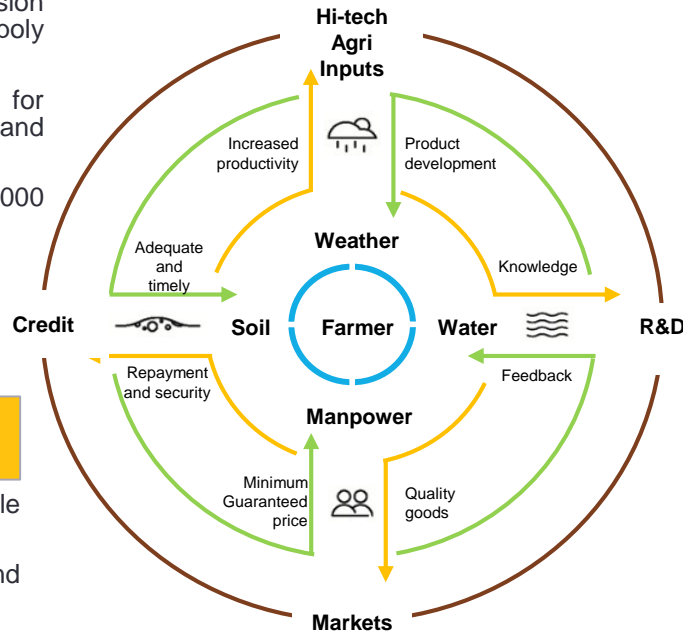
sion
poly

for
and

000

le

nd

Hi-tech Agri Inputs

Increased productivity

Product development

Weather

Adequate and timely

Knowledge

Credit

Soil

Farmer

Water

R&D

Repayment and security

Feedback

Manpower

Minimum Guaranteed price

Quality goods

Markets